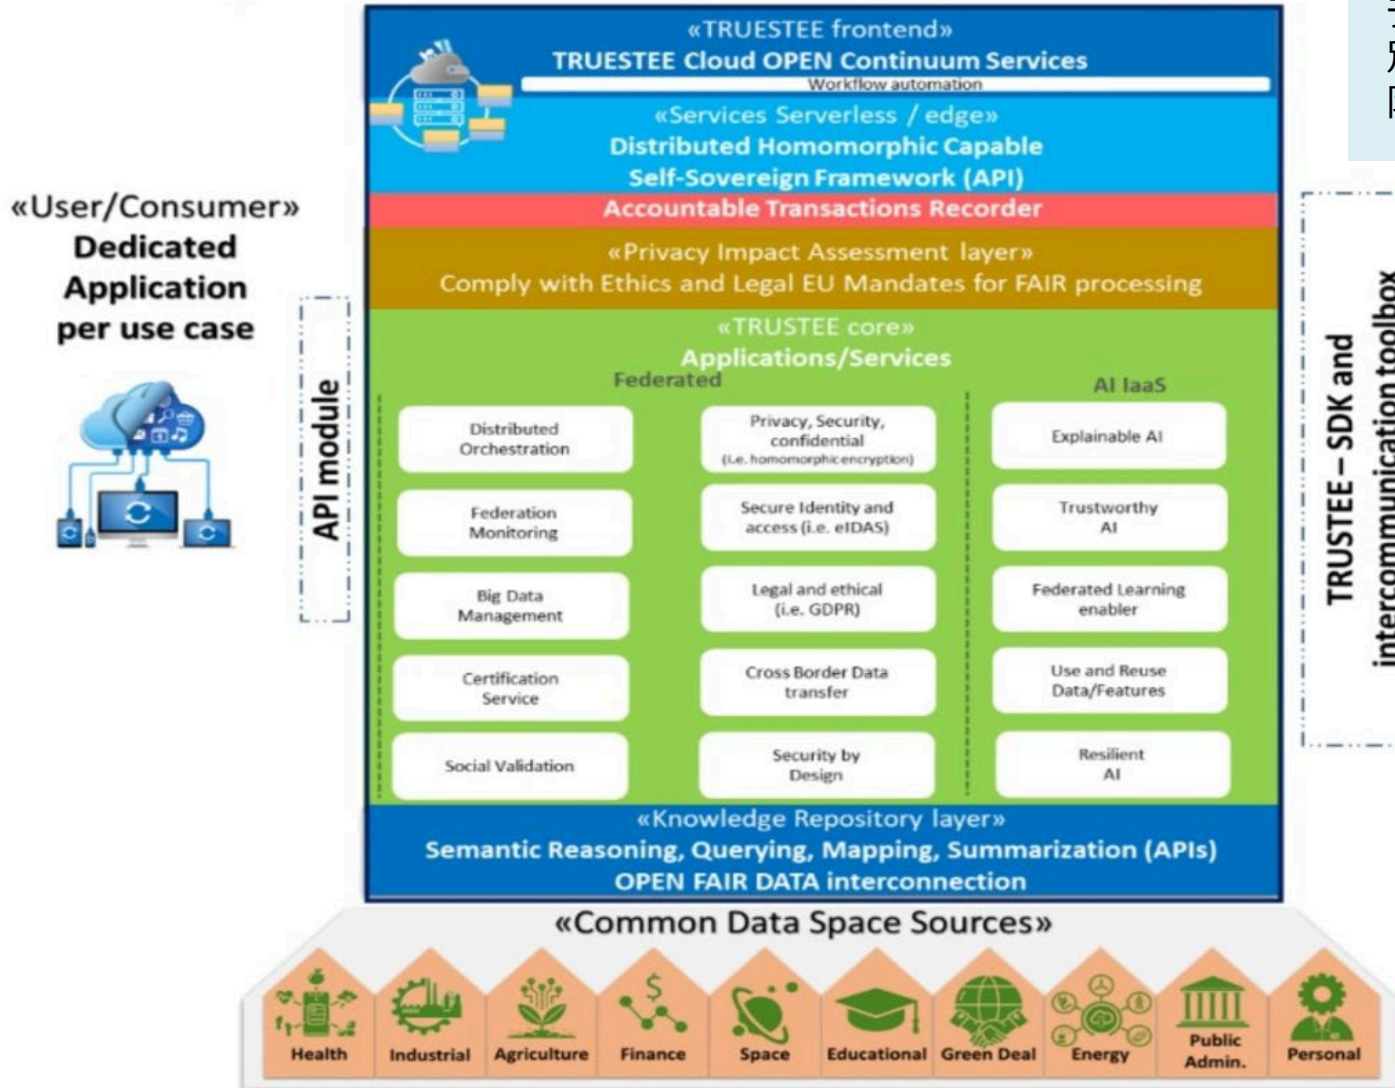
«TRUESTEE frontend»
TRUESTEE Cloud OPEN Continuum Services
Workflow automation
«Services Serverless / edge»
Distributed Homomorphic Capable
Self-Sovereign Framework (API)
Accountable Transactions Recorder
«Privacy Impact Assessment layer»
Comply with Ethics and Legal EU Mandates for FAIR processing
«TRUSTEE core»
Applications/Services
Federated
AI IaaS

Distributed Orchestration
Privacy, Security, confidential (i.e. homomorphic encryption)
Explainable AI
Federation Monitoring
Secure Identity and access (i.e. eIDAS)
Trustworthy AI
Big Data Management
Legal and ethical (i.e. GDPR)
Federated Learning enabler
Certification Service
Cross Border Data transfer
Use and Reuse Data/Features
Social Validation
Security by Design
Resilient AI

«Knowledge Repository layer»
Semantic Reasoning, Querying, Mapping, Summarization (APIs)
OPEN FAIR DATA interconnection

«User/Consumer»
Dedicated Application per use case

API module

TRUSTEE – SDK and intercommunication toolbox

«Common Data Space Sources»
Health
Industrial
Agriculture
Finance
Space
Educational
Green Deal
Energy
Public Admin.
Personal